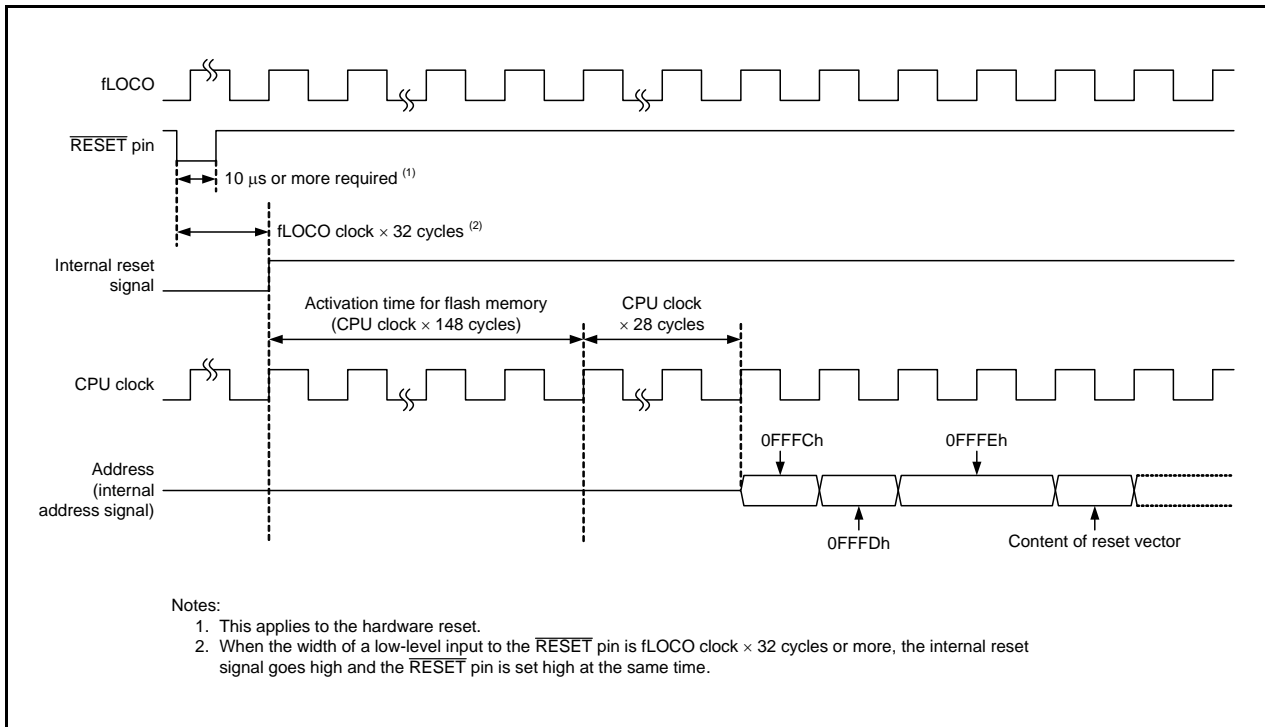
fLOCO

$\overline{\text{RESET}}$ pin

10 μs or more required $^{(1)}$

fLOCO clock × 32 cycles $^{(2)}$

Internal reset signal

Activation time for flash memory (CPU clock × 148 cycles)

CPU clock × 28 cycles

CPU clock

0FFFCh

0FFFEh

Address (internal address signal)

0FFFDh

Content of reset vector

Notes:
1. This applies to the hardware reset.
2. When the width of a low-level input to the $\overline{\text{RESET}}$ pin is fLOCO clock × 32 cycles or more, the internal reset signal goes high and the $\overline{\text{RESET}}$ pin is set high at the same time.